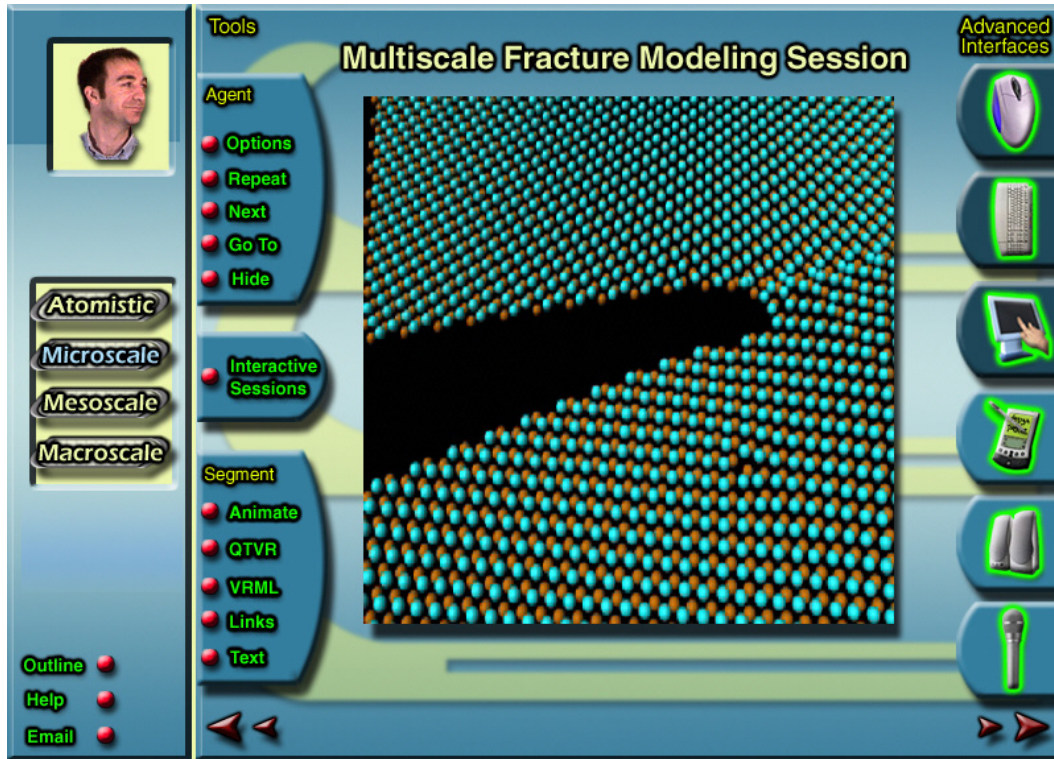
Tools

Multiscale Fracture Modeling Session

Advanced Interfaces

Agent
Options
Repeat
Next
Go To
Hide

Interactive Sessions

Segment
Animate
QTVR
VRML
Links
Text

Atomistic
Microscale
Mesoscale
Macroscale

Outline
Help
Email